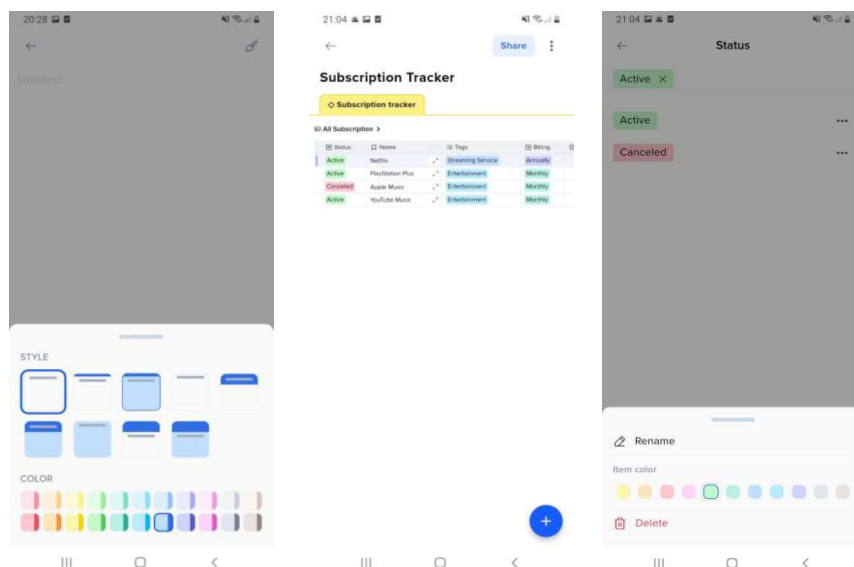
20:28

Untitled

STYLE

COLOR

21:04

Share

Subscription Tracker

Subscription tracker

All Subscription >

| Status | Name | | Tags | Billing |
|---|---|---|---|---|
| Active | Netflix | | Streaming Service | Annually |
| Active | PlayStation Plus | | Entertainment | Monthly |
| Canceled | Apple Music | | Entertainment | Monthly |
| Active | YouTube Music | | Entertainment | Monthly |

+

21:04

Status

Active ×

Active ···

Canceled ···

Rename

Item color

Delete